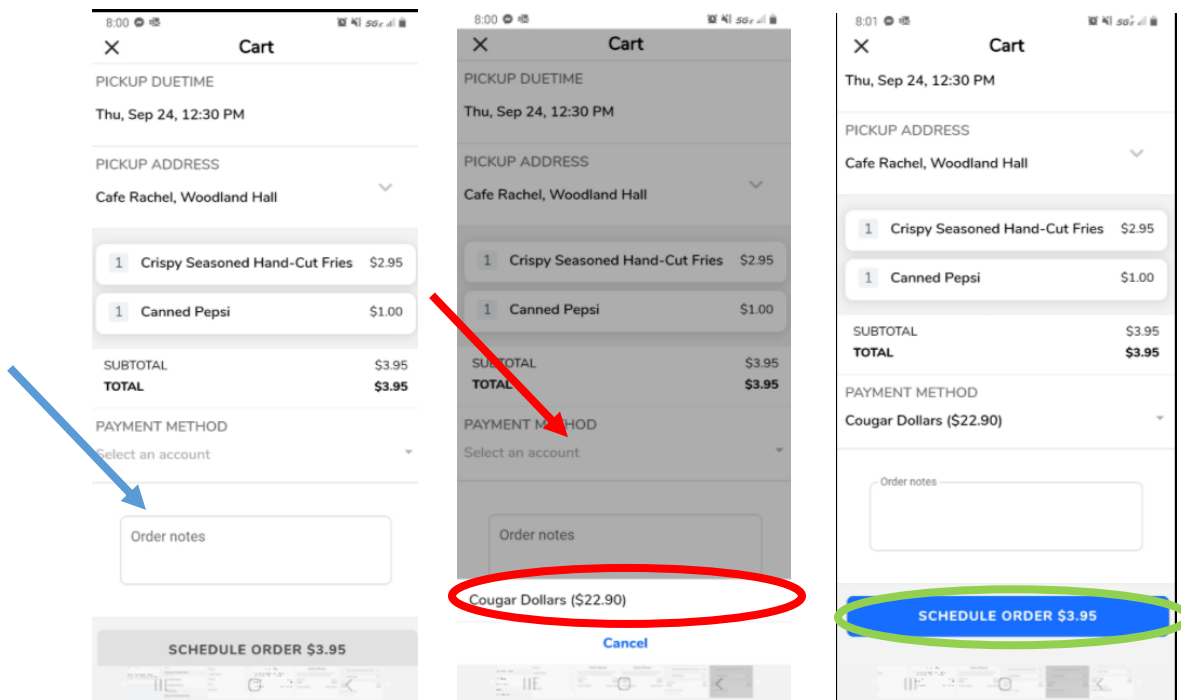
8:00

Cart

PICKUP DUETIME

Thu, Sep 24, 12:30 PM

PICKUP ADDRESS

Cafe Rachel, Woodland Hall

1 Crispy Seasoned Hand-Cut Fries $2.95

1 Canned Pepsi $1.00

SUBTOTAL $3.95
TOTAL $3.95

PAYMENT METHOD

Select an account

Order notes

SCHEDULE ORDER $3.95

8:00

Cart

PICKUP DUETIME

Thu, Sep 24, 12:30 PM

PICKUP ADDRESS

Cafe Rachel, Woodland Hall

1 Crispy Seasoned Hand-Cut Fries $2.95

1 Canned Pepsi $1.00

SUBTOTAL $3.95
TOTAL $3.95

PAYMENT METHOD

Select an account

Order notes

Cougar Dollars ($22.90)

Cancel

8:01

Cart

Thu, Sep 24, 12:30 PM

PICKUP ADDRESS

Cafe Rachel, Woodland Hall

1 Crispy Seasoned Hand-Cut Fries $2.95

1 Canned Pepsi $1.00

SUBTOTAL $3.95
TOTAL $3.95

PAYMENT METHOD

Cougar Dollars ($22.90)

Order notes

SCHEDULE ORDER $3.95